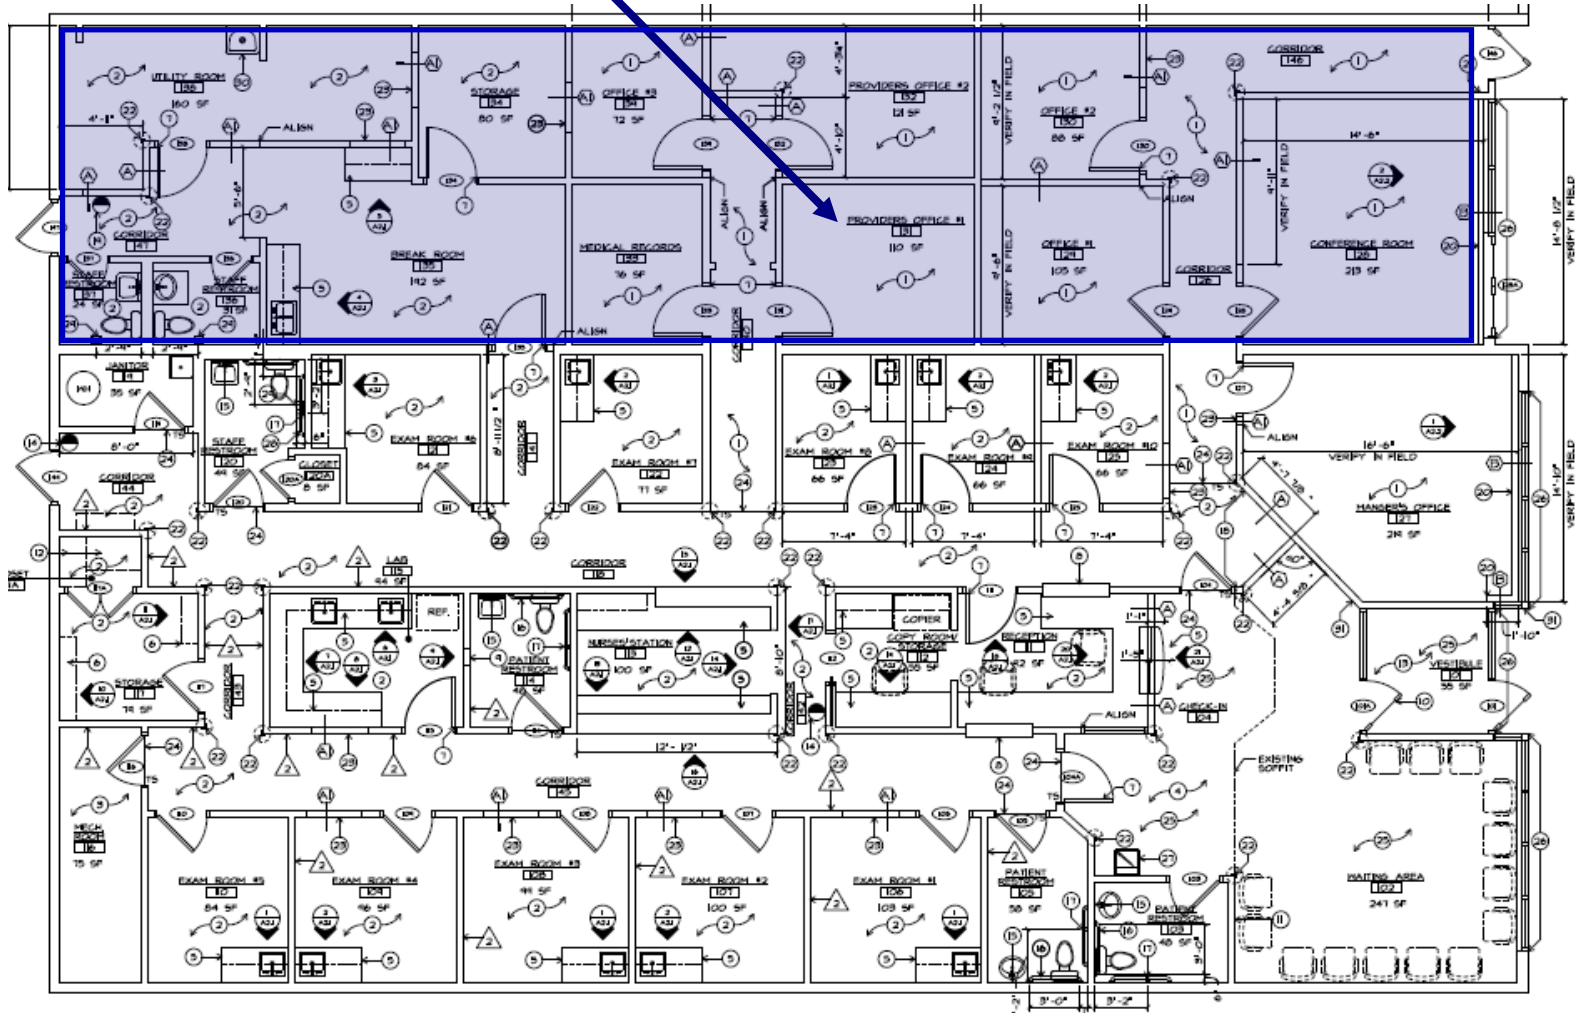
UTILITY ROOM
138
160 SF

STORAGE
134
80 SF

OFFICE #3
134
72 SF

PROVIDERS OFFICE #2
132
121 SF

OFFICE #2
130
88 SF

CORRIDOR
146

CORRIDOR
137

STAFF RESTROOM

STAFF RESTROOM
136
51 SF

BREAK ROOM
135
142 SF

MEDICAL RECORDS
133
76 SF

PROVIDERS OFFICE #1
131
110 SF

OFFICE #1
129
105 SF

CORRIDOR
128

CONFERENCE ROOM
126
213 SF

ALIGN

VERIFY IN FIELD

14'-6"

JANITOR
141
35 SF

STAFF RESTROOM
120
44 SF

CLOSET
120A
8 SF

EXAM ROOM #6
121
84 SF

CORRIDOR
118

EXAM ROOM #7
122
71 SF

EXAM ROOM #8
123
66 SF

EXAM ROOM #9
124
66 SF

EXAM ROOM #10
125
66 SF

16'-6"
VERIFY IN FIELD

MANAGERS OFFICE
127
214 SF

CORRIDOR
144

8'-0"

LAB
115
44 SF

REF.

CORRIDOR
116

NURSES STATION
113
100 SF

PATIENT RESTROOM
114
48 SF

COPIER

COPY ROOM/ STORAGE
55 SF

RECEPTION
42 SF

CHECK-IN
124

VESTIBULE
55 SF

STORAGE
111
74 SF

CORRIDOR

12'-1/2"

EXISTING SOFFIT

ALIGN

MECH ROOM
116
75 SF

CORRIDOR
105

EXAM ROOM #5
110
84 SF

EXAM ROOM #4
109
96 SF

EXAM ROOM #3
108
99 SF

EXAM ROOM #2
107
100 SF

EXAM ROOM #1
106
103 SF

PATIENT RESTROOM
103
58 SF

PATIENT RESTROOM
103
48 SF

WAITING AREA
102
241 SF

3'-0"
3'-2"